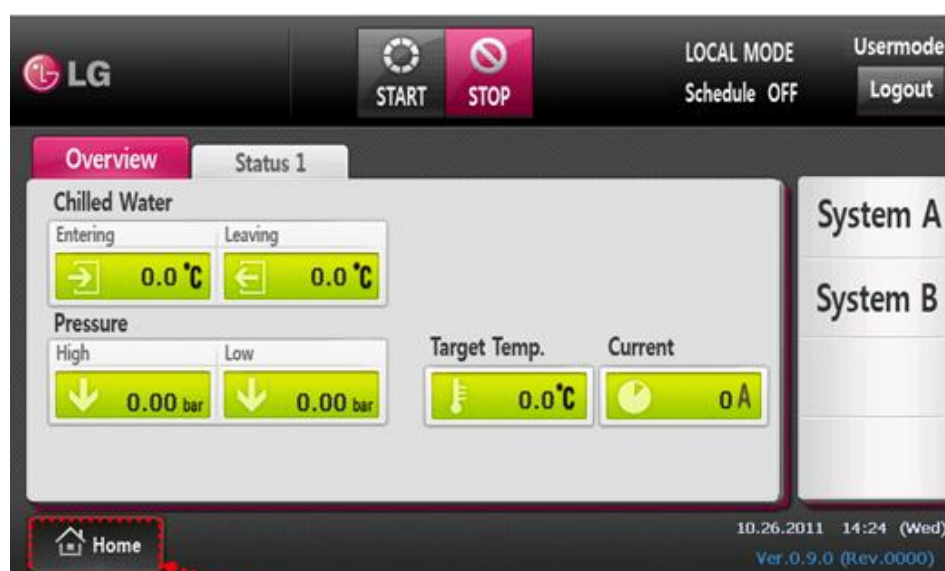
LG

START STOP

LOCAL MODE
Schedule OFF

Usermode
Logout

Overview Status 1

Chilled Water
Entering Leaving
0.0 ℃ 0.0 ℃

Pressure
High Low
0.00 bar 0.00 bar

Target Temp. Current
0.0℃ 0 A

System A
System B

Home

10.26.2011 14:24 (Wed)
Ver.0.9.0 (Rev.0000)